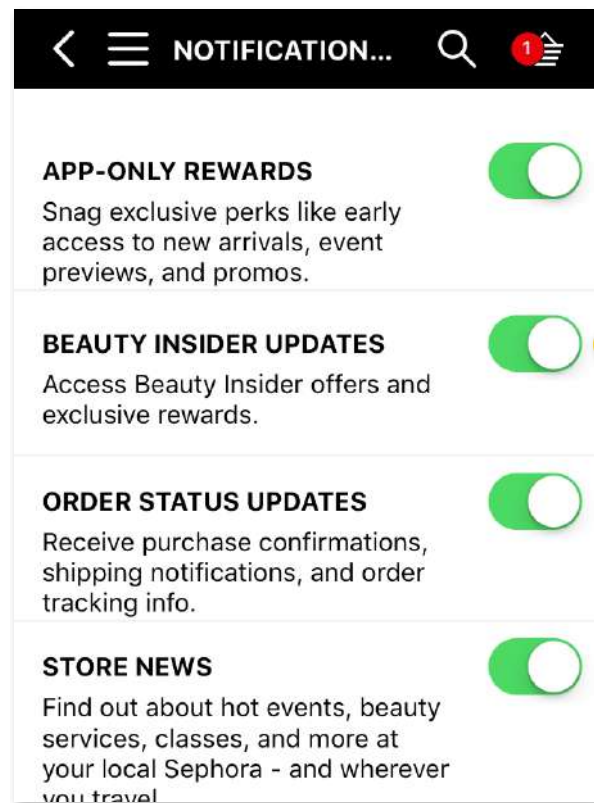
NOTIFICATION...

1

APP-ONLY REWARDS
Snag exclusive perks like early access to new arrivals, event previews, and promos.

BEAUTY INSIDER UPDATES
Access Beauty Insider offers and exclusive rewards.

ORDER STATUS UPDATES
Receive purchase confirmations, shipping notifications, and order tracking info.

STORE NEWS
Find out about hot events, beauty services, classes, and more at your local Sephora - and wherever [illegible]